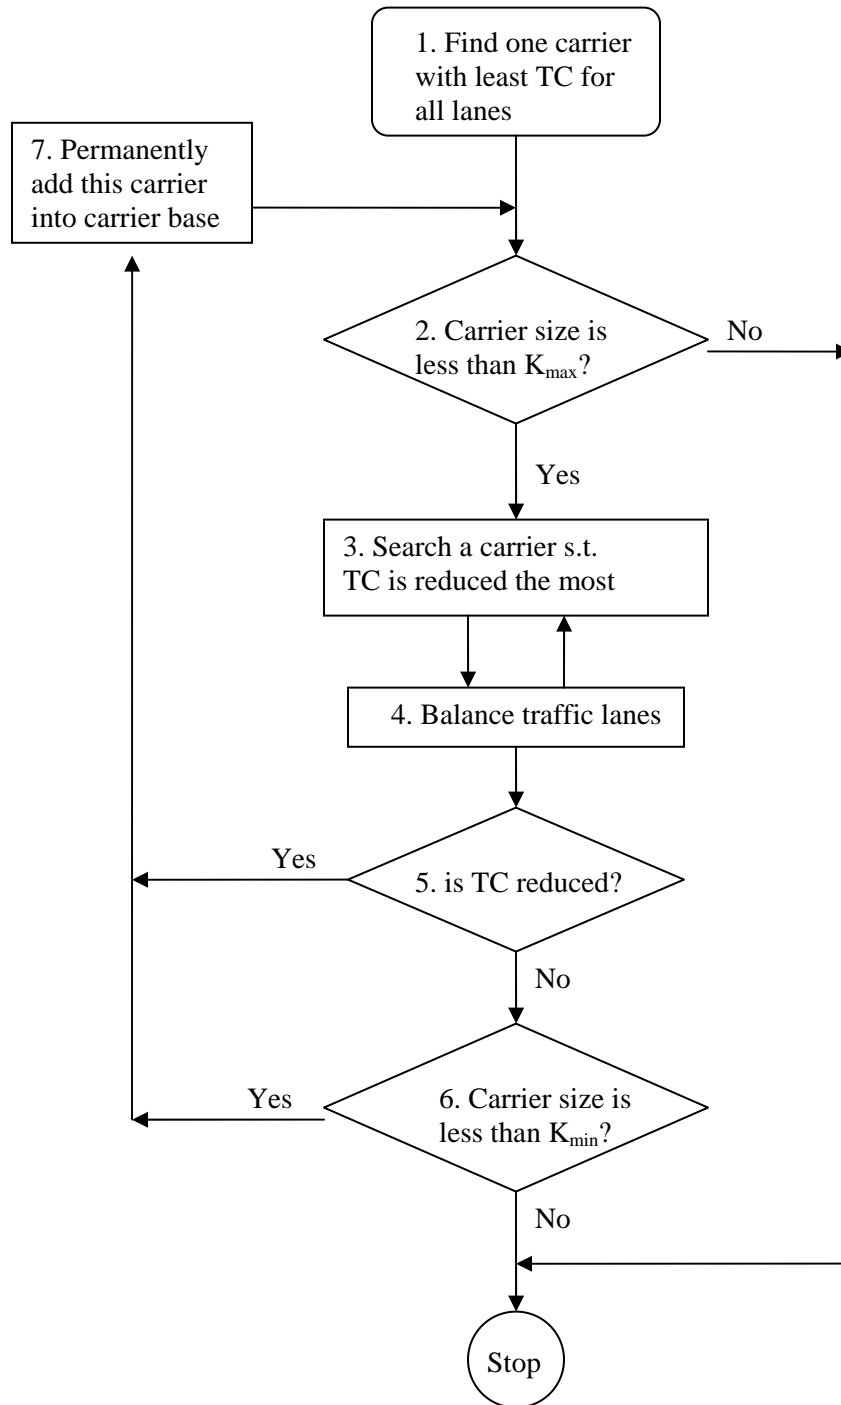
1. Find one carrier with least TC for all lanes

7. Permanently add this carrier into carrier base

2. Carrier size is less than $K_{max}$?

No

Yes

3. Search a carrier s.t. TC is reduced the most

4. Balance traffic lanes

Yes

5. is TC reduced?

No

Yes

6. Carrier size is less than $K_{min}$?

No

Stop